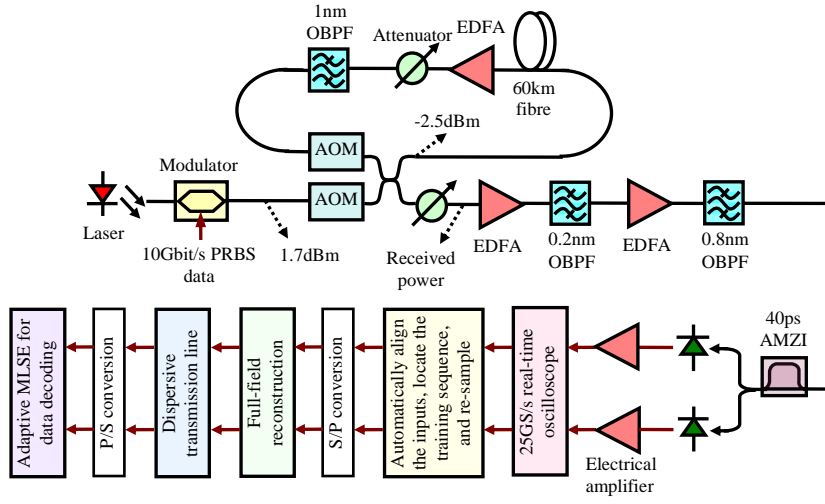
1nm OBPF

Attenuator

EDFA

60km fibre

-2.5dBm

AOM

AOM

Modulator

Laser

10Gbit/s PRBS data

1.7dBm

Received power

EDFA

0.2nm OBPF

EDFA

0.8nm OBPF

40ps AMZI

Adaptive MLSE for data decoding

P/S conversion

Dispersive transmission line

Full-field reconstruction

S/P conversion

Automatically align the inputs, locate the training sequence, and re-sample

25GS/s real-time oscilloscope

Electrical amplifier